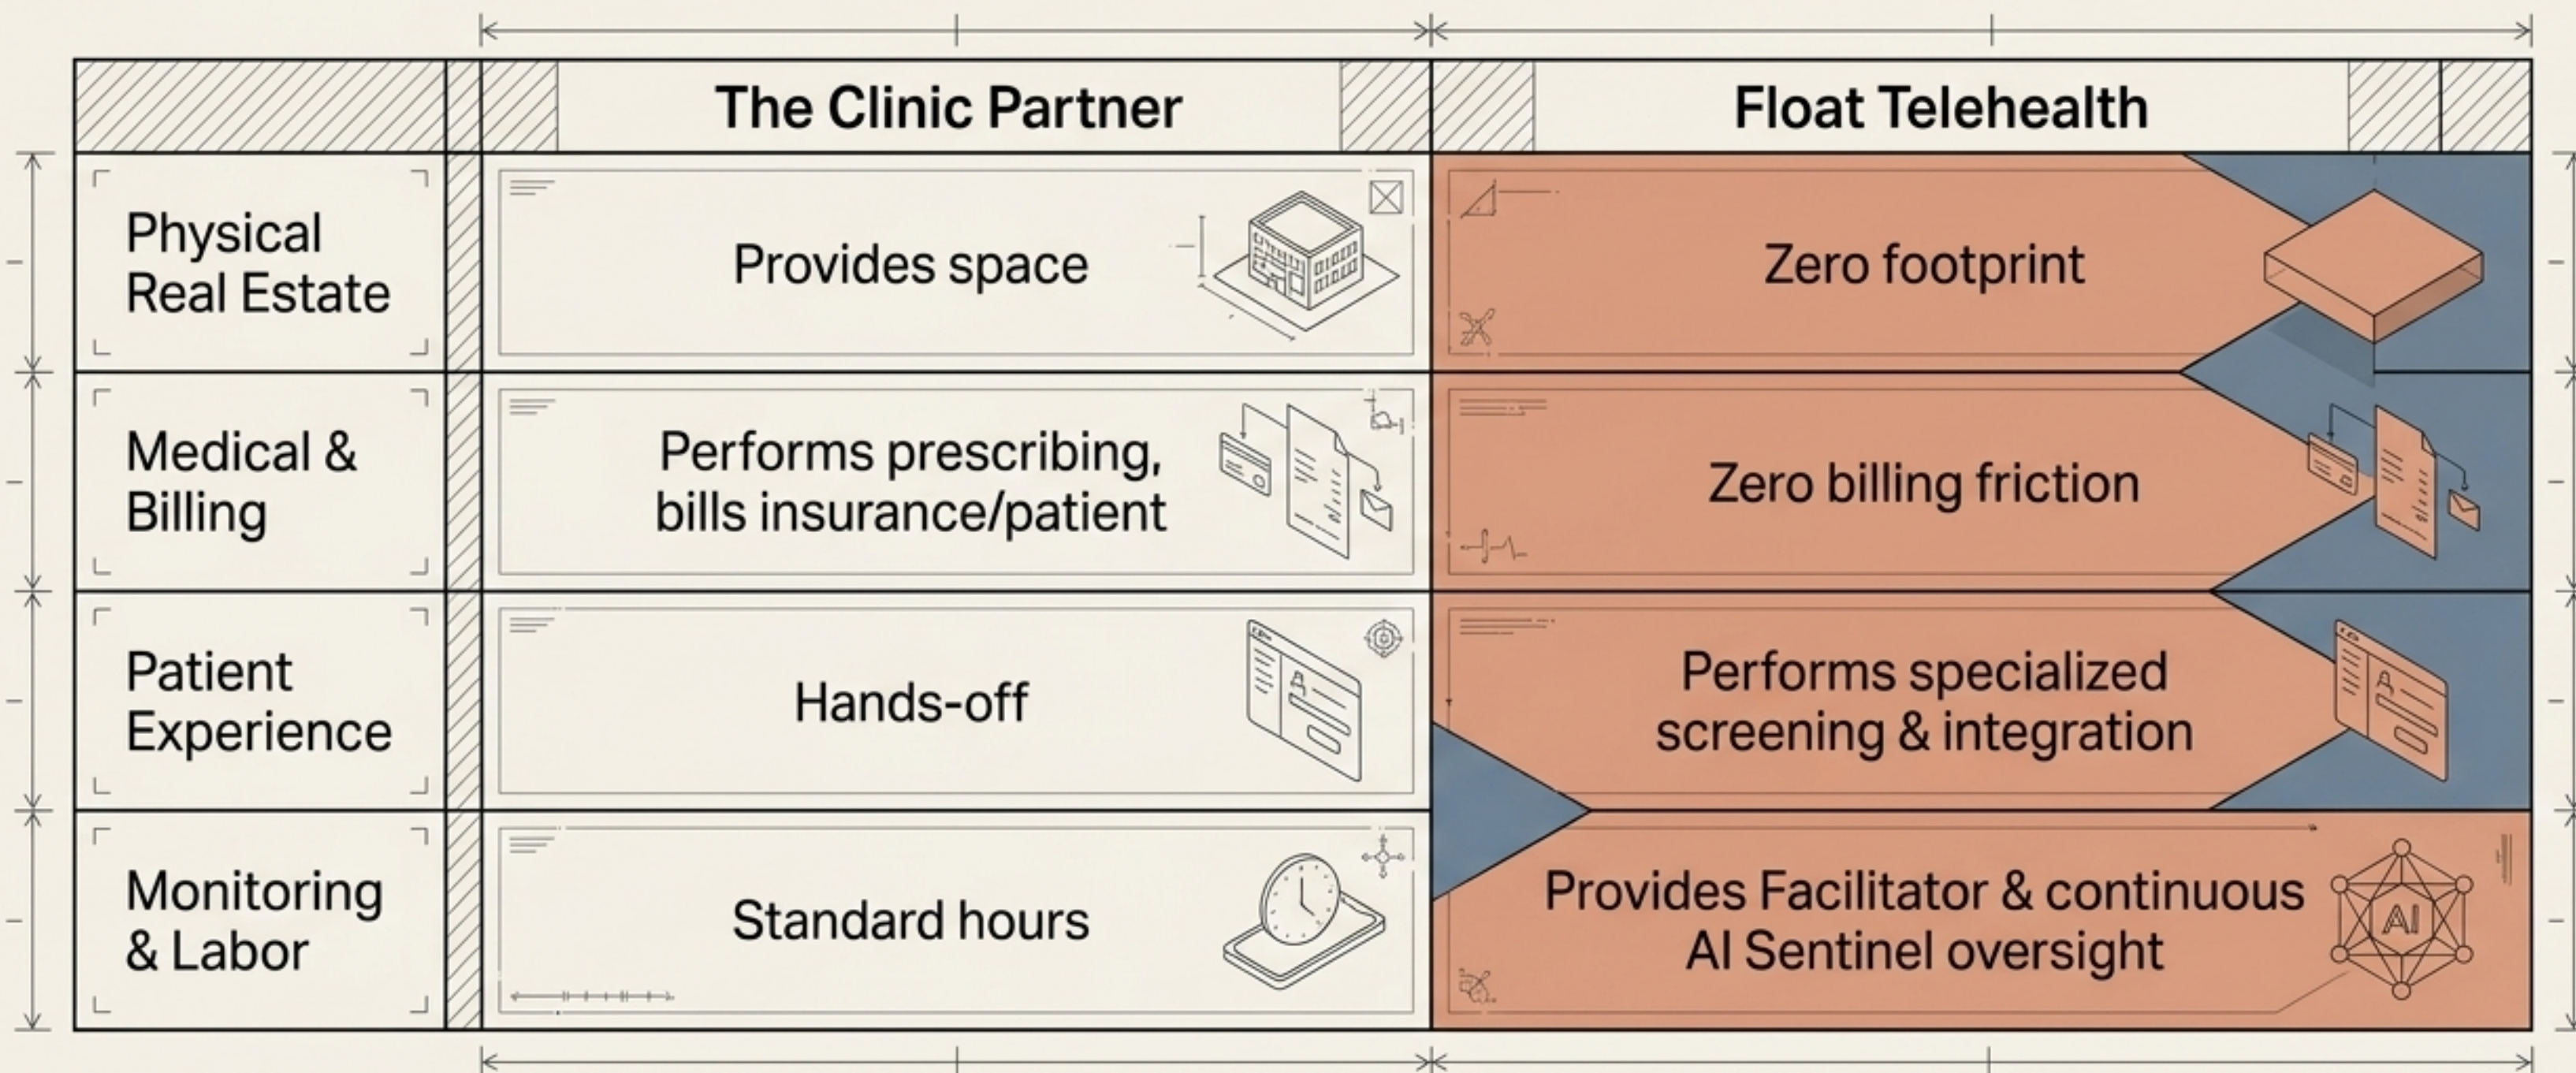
| | The Clinic Partner | Float Telehealth |
|---|---|---|
| Physical Real Estate | Provides space | Zero footprint |
| Medical & Billing | Performs prescribing, bills insurance/patient | Zero billing friction |
| Patient Experience | Hands-off | Performs specialized screening & integration |
| Monitoring & Labor | Standard hours | Provides Facilitator & continuous AI Sentinel oversight |

AI